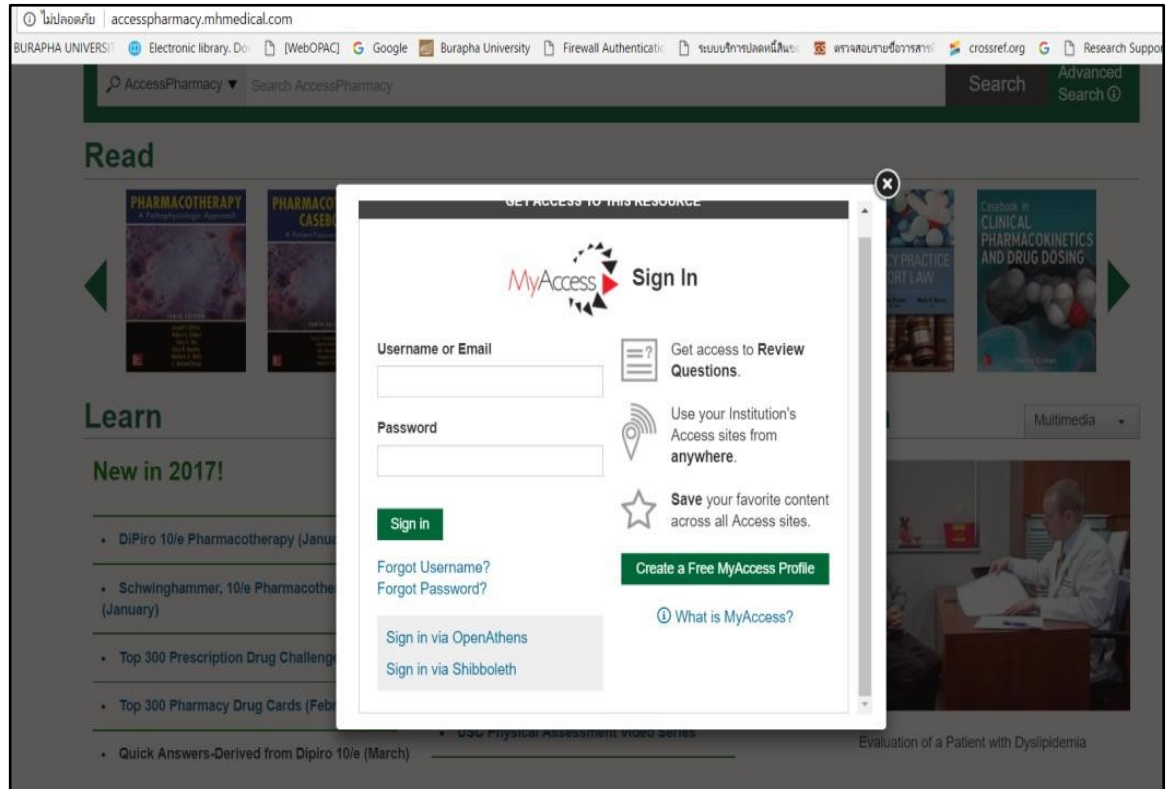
ⓘ ไม่ปลอดภัย | accesspharmacy.mhmedical.com

BURAPHA UNIVERSI | Electronic library. Do | [WebOPAC] | Google | Burapha University | Firewall Authenticati | ระบบบริการปลดหนี้สินะ | ตรวจสอบรายชื่อวารสาร | crossref.org | Research Suppor

AccessPharmacy ▼ Search AccessPharmacy Search Advanced Search ⓘ

Read

PHARMACOTHERAPY A Pathophysiologic Approach

PHARMACO CASEBO

Y PRACTICE ORT LAW

Casebook in CLINICAL PHARMACOKINETICS AND DRUG DOSING

Learn

Multimedia

New in 2017!

DiPiro 10/e Pharmacotherapy (Janua

Schwinghammer, 10/e Pharmacothe (January)

Top 300 Prescription Drug Challeng

Top 300 Pharmacy Drug Cards (Febr

Quick Answers-Derived from Dipiro 10/e (March)

USC Physical Assessment Video Series

Evaluation of a Patient with Dyslipidemia

GET ACCESS TO THIS RESOURCE

MyAccess Sign In

Username or Email

Password

Sign in

Forgot Username?
Forgot Password?

Sign in via OpenAthens
Sign in via Shibboleth

Get access to Review Questions.

Use your Institution's Access sites from anywhere.

Save your favorite content across all Access sites.

Create a Free MyAccess Profile

ⓘ What is MyAccess?